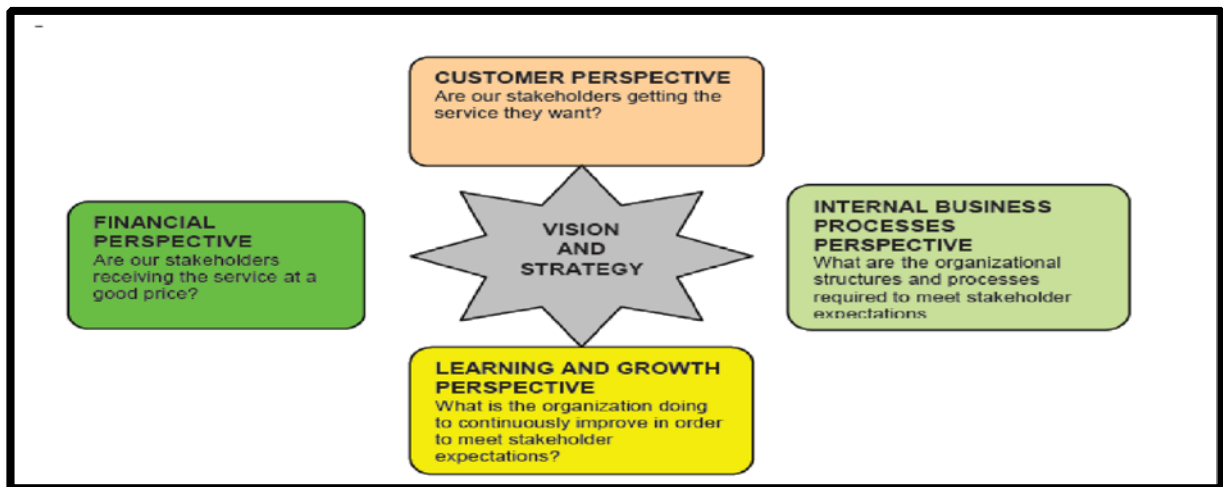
-

CUSTOMER PERSPECTIVE
Are our stakeholders getting the service they want?

FINANCIAL PERSPECTIVE
Are our stakeholders receiving the service at a good price?

VISION AND STRATEGY

INTERNAL BUSINESS PROCESSES PERSPECTIVE
What are the organizational structures and processes required to meet stakeholder expectations

LEARNING AND GROWTH PERSPECTIVE
What is the organization doing to continuously improve in order to meet stakeholder expectations?